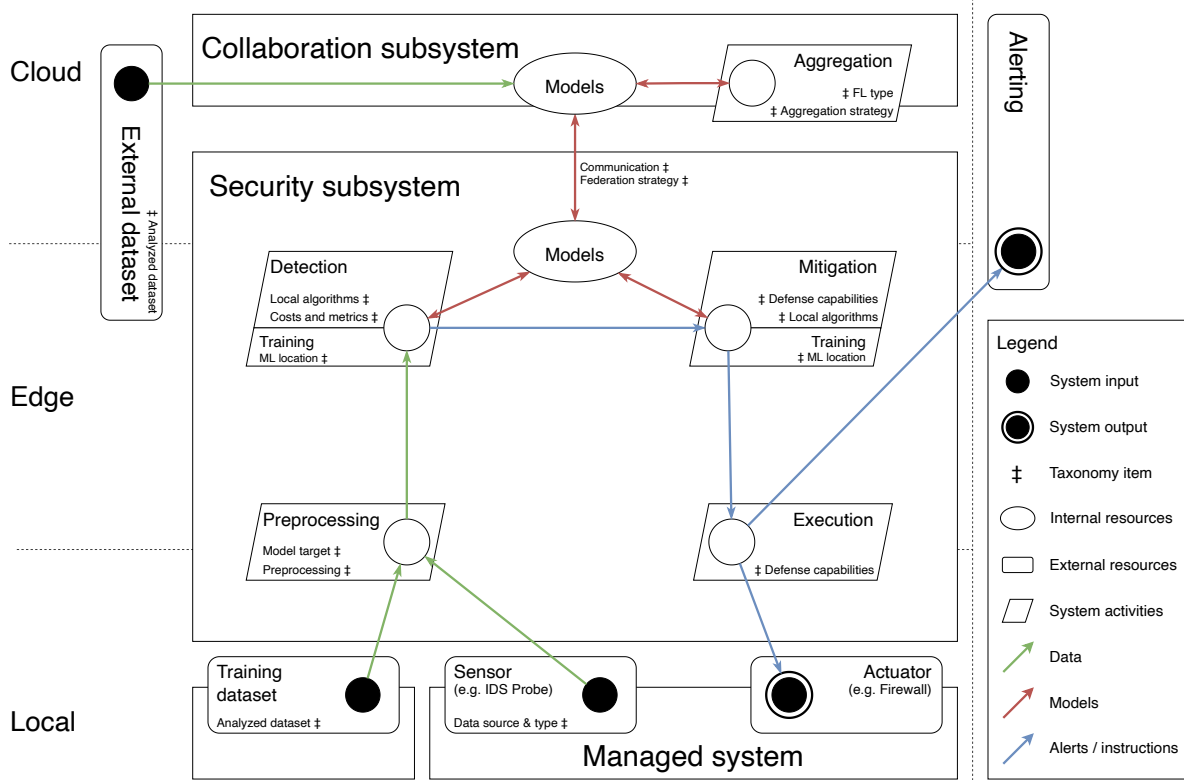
Cloud

Edge

Local

External dataset

‡ Analyzed dataset

Collaboration subsystem

Models

Aggregation

‡ FL type

‡ Aggregation strategy

Communication ‡

Federation strategy ‡

Security subsystem

Models

Detection

Local algorithms ‡

Costs and metrics ‡

Training

ML location ‡

Mitigation

‡ Defense capabilities

‡ Local algorithms

Training

‡ ML location

Preprocessing

Model target ‡

Preprocessing ‡

Execution

‡ Defense capabilities

Training dataset

Analyzed dataset ‡

Sensor (e.g. IDS Probe)

Data source & type ‡

Actuator (e.g. Firewall)

Managed system

Alerting

Legend

System input

System output

‡ Taxonomy item

Internal resources

External resources

System activities

Data

Models

Alerts / instructions